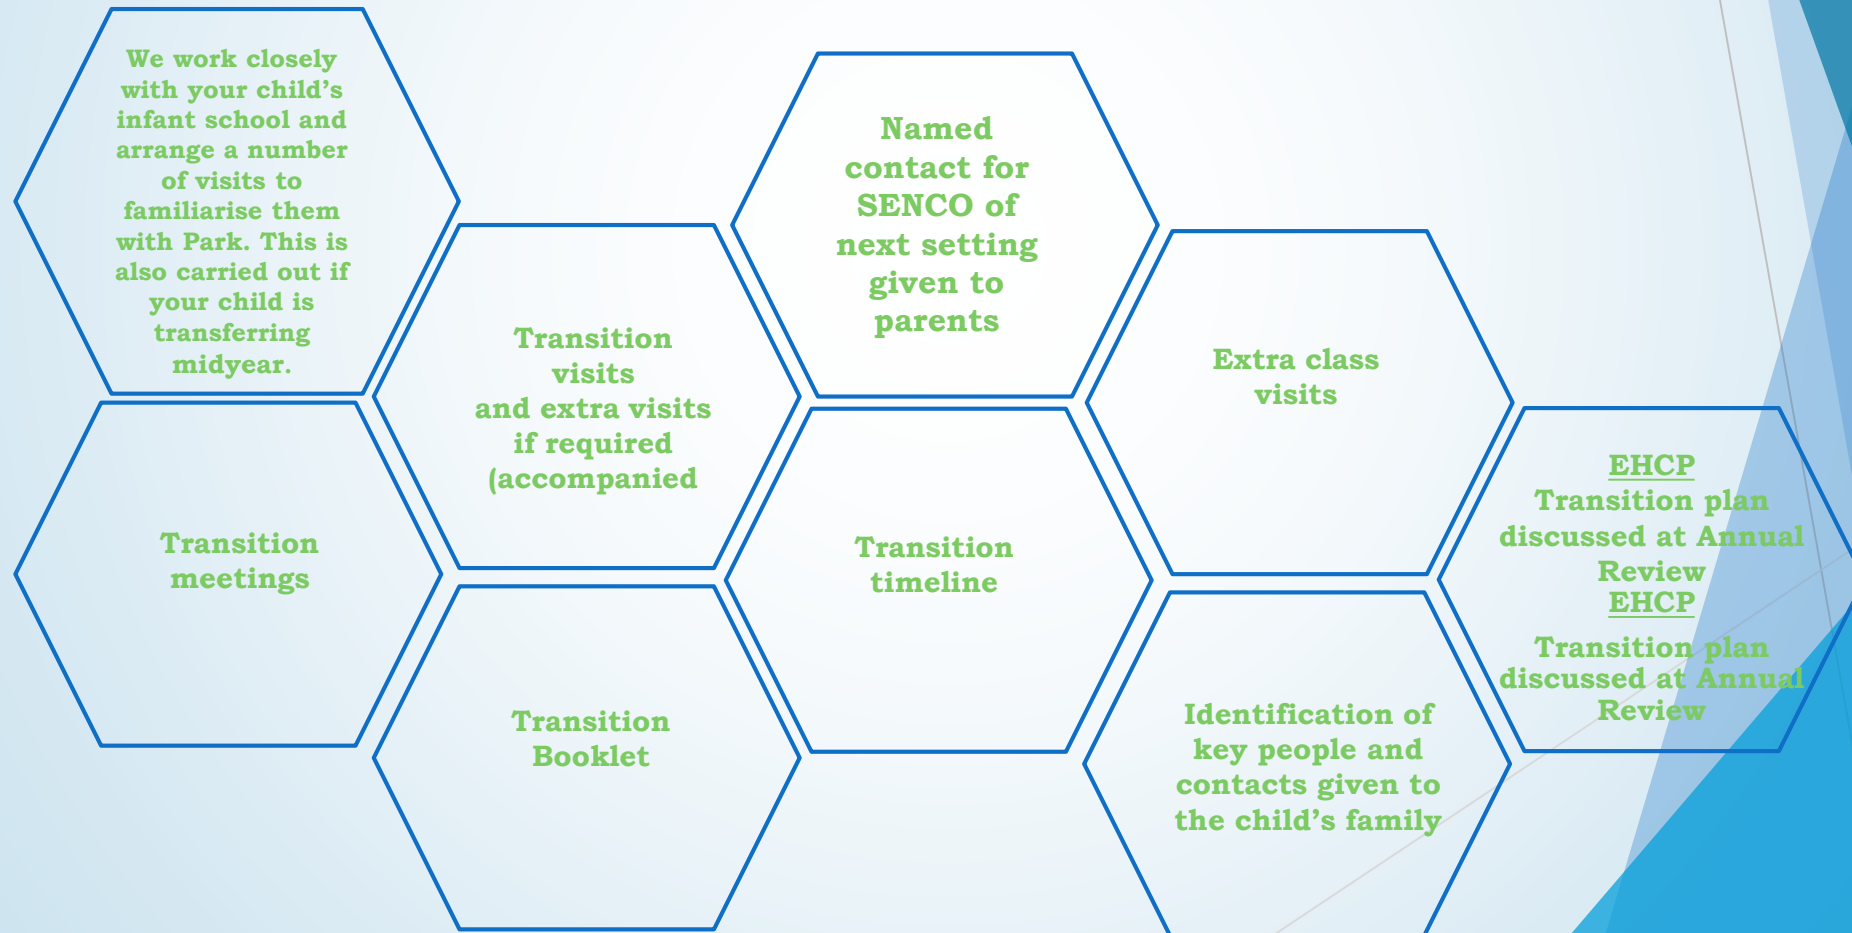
We work closely with your child's infant school and arrange a number of visits to familiarise them with Park. This is also carried out if your child is transferring midyear.

Transition visits and extra visits if required (accompanied

Named contact for SENCO of next setting given to parents

Extra class visits

EHCP
Transition plan discussed at Annual Review
EHCP
Transition plan discussed at Annual Review

Transition meetings

Transition timeline

Transition Booklet

Identification of key people and contacts given to the child's family